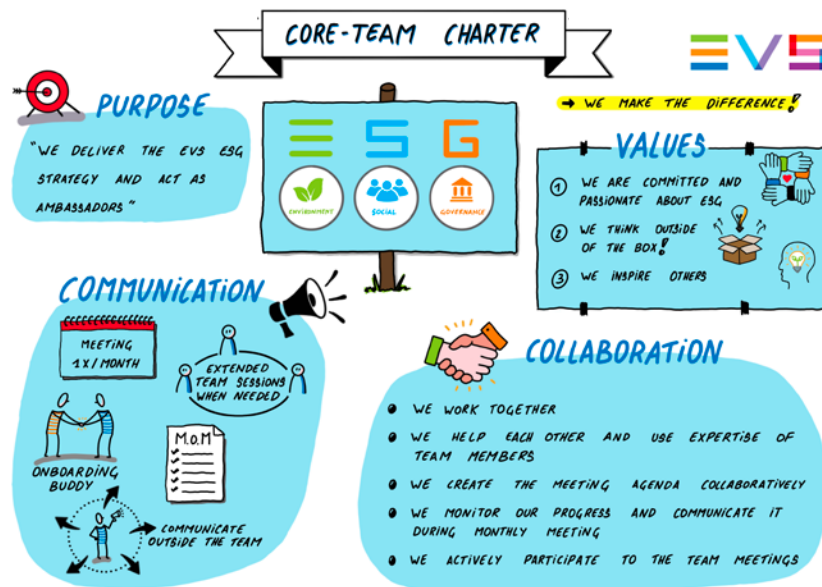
CORE-TEAM CHARTER

EVS

PURPOSE

"WE DELIVER THE EVS ESG STRATEGY AND ACT AS AMBASSADORS"

E S G

ENVIRONMENT SOCIAL GOVERNANCE

→ WE MAKE THE DIFFERENCE!

VALUES

1 WE ARE COMMITTED AND PASSIONATE ABOUT ESG

2 WE THINK OUTSIDE OF THE BOX!

3 WE INSPIRE OTHERS

COMMUNICATION

MEETING 1X / MONTH

EXTENDED TEAM SESSIONS WHEN NEEDED

ONBOARDING BUDDY

M.o.M

COMMUNICATE OUTSIDE THE TEAM

COLLABORATION

WE WORK TOGETHER

WE HELP EACH OTHER AND USE EXPERTISE OF TEAM MEMBERS

WE CREATE THE MEETING AGENDA COLLABORATIVELY

WE MONITOR OUR PROGRESS AND COMMUNICATE IT DURING MONTHLY MEETING

WE ACTIVELY PARTICIPATE TO THE TEAM MEETINGS